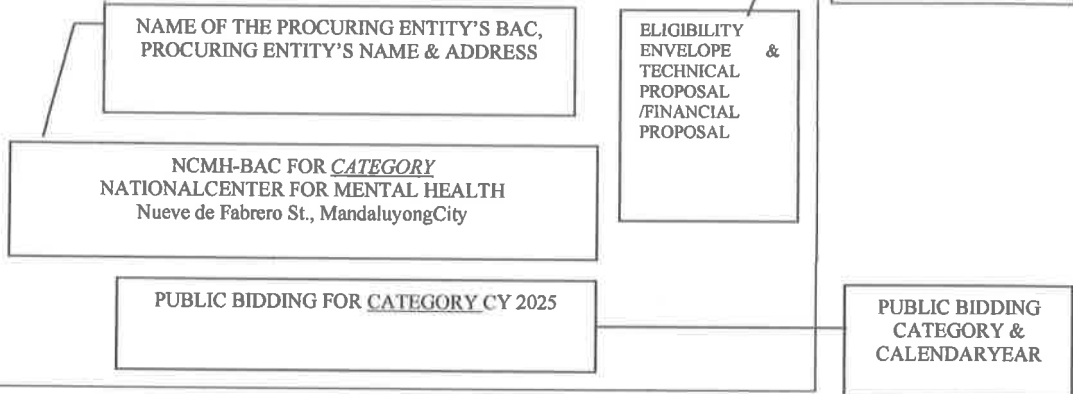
NAME OF THE PROCURING ENTITY'S BAC, PROCURING ENTITY'S NAME & ADDRESS

ELIGIBILITY ENVELOPE & TECHNICAL PROPOSAL /FINANCIAL PROPOSAL

NCMH-BAC FOR CATEGORY
NATIONALCENTER FOR MENTAL HEALTH
Nueve de Fabrero St., MandaluyongCity

PUBLIC BIDDING FOR CATEGORY CY 2025

PUBLIC BIDDING CATEGORY & CALENDARYEAR